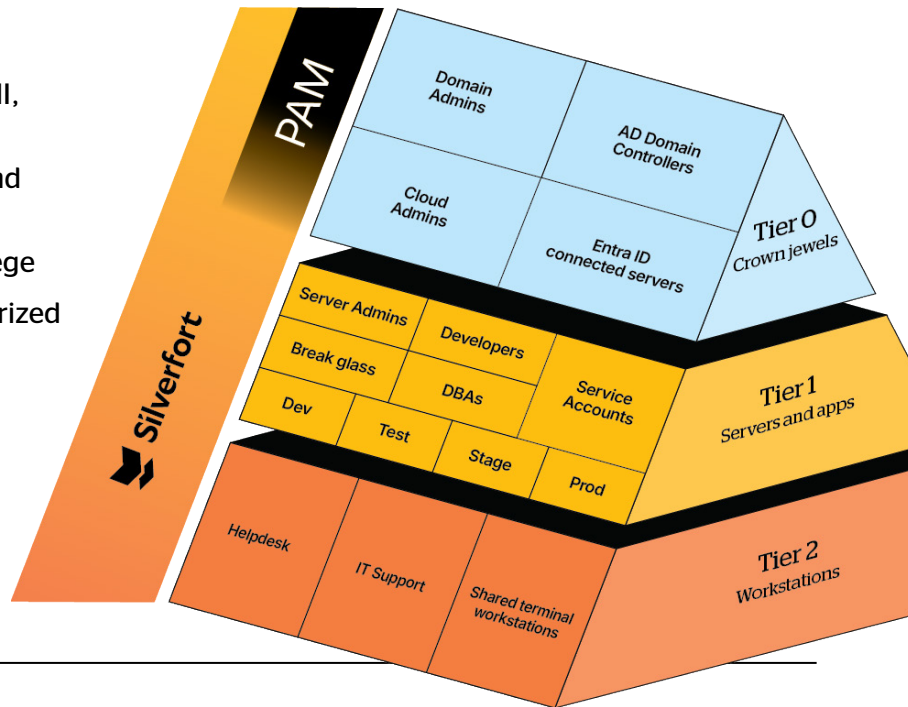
ll,

nd

ege

rized

PAM

Silverfort

Domain Admins

AD Domain Controllers

Cloud Admins

Entra ID connected servers

Tier 0
Crown jewels

Server Admins

Developers

Break glass

DBAs

Service Accounts

Dev

Test

Stage

Prod

Tier 1
Servers and apps

Helpdesk

IT Support

Shared terminal workstations

Tier 2
Workstations